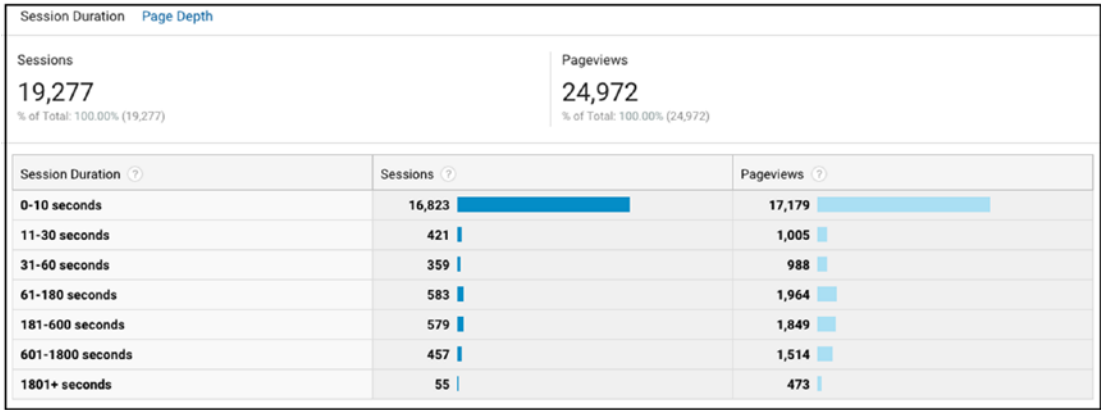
Session Duration Page Depth

Sessions
19,277
% of Total: 100.00% (19,277)

Pageviews
24,972
% of Total: 100.00% (24,972)

| Session Duration ? | Sessions ? | Pageviews ? |
|---|---|---|
| 0-10 seconds | 16,823 | 17,179 |
| 11-30 seconds | 421 | 1,005 |
| 31-60 seconds | 359 | 988 |
| 61-180 seconds | 583 | 1,964 |
| 181-600 seconds | 579 | 1,849 |
| 601-1800 seconds | 457 | 1,514 |
| 1801+ seconds | 55 | 473 |